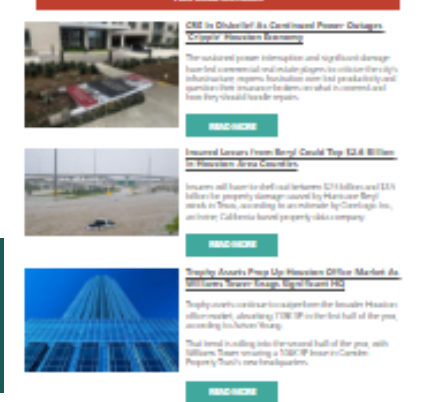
CRE In Disbelief As Continued Power Outages 'Cripple' Houston Economy

The sustained power interruption and significant damage have led commercial real estate players to criticize the city's infrastructure, express frustration over lost productivity and question their insurance brokers on what is covered and how they should handle repairs.

READ MORE

Insured Losses From Beryl Could Top $2.6 Billion In Houston-Area Counties

Insurers will have to shell out between $2.6 billion and $3.6 billion for property damage caused by Hurricane Beryl winds in Texas, according to an estimate by CoreLogic Inc., an Irvine, California-based property data company.

READ MORE

Trophy Assets Prop Up Houston Office Market As Williams Tower Snags Significant HQ

Trophy assets continue to outperform the broader Houston office market, absorbing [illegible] SF in the first half of the year, according to Avison Young.

That trend is rolling into the second half of the year, with Williams Tower securing a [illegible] SF lease in Camden Property Trust's new headquarters.

READ MORE